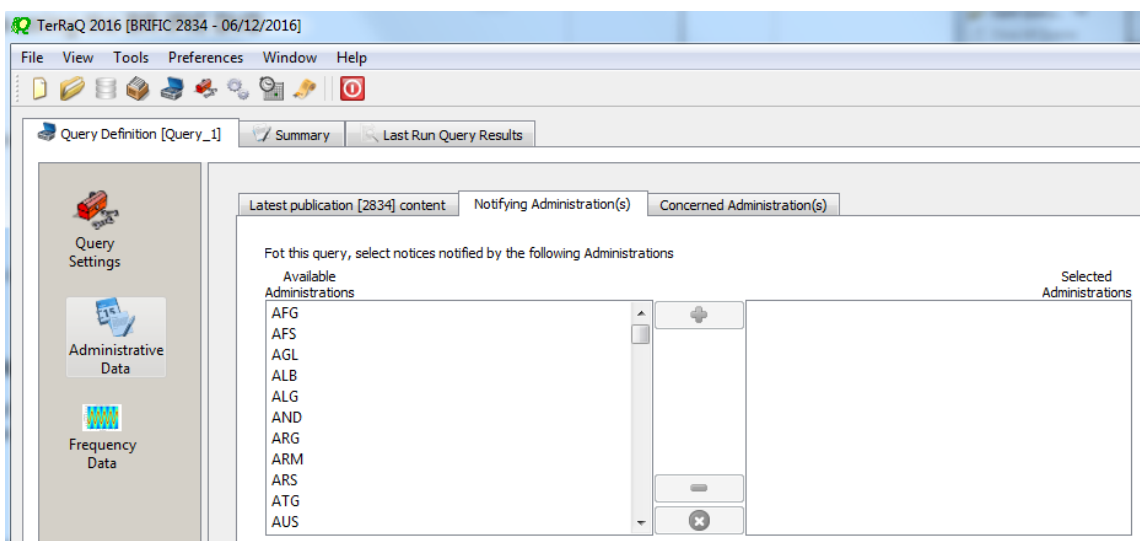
TerRaQ 2016 [BRIFIC 2834 - 06/12/2016]

File View Tools Preferences Window Help

Query Definition [Query_1]
Summary
Last Run Query Results

Query Settings

Administrative Data

Frequency Data

Latest publication [2834] content
Notifying Administration(s)
Concerned Administration(s)

Fot this query, select notices notified by the following Administrations

Available Administrations

Selected Administrations

AFG
AFS
AGL
ALB
ALG
AND
ARG
ARM
ARS
ATG
AUS